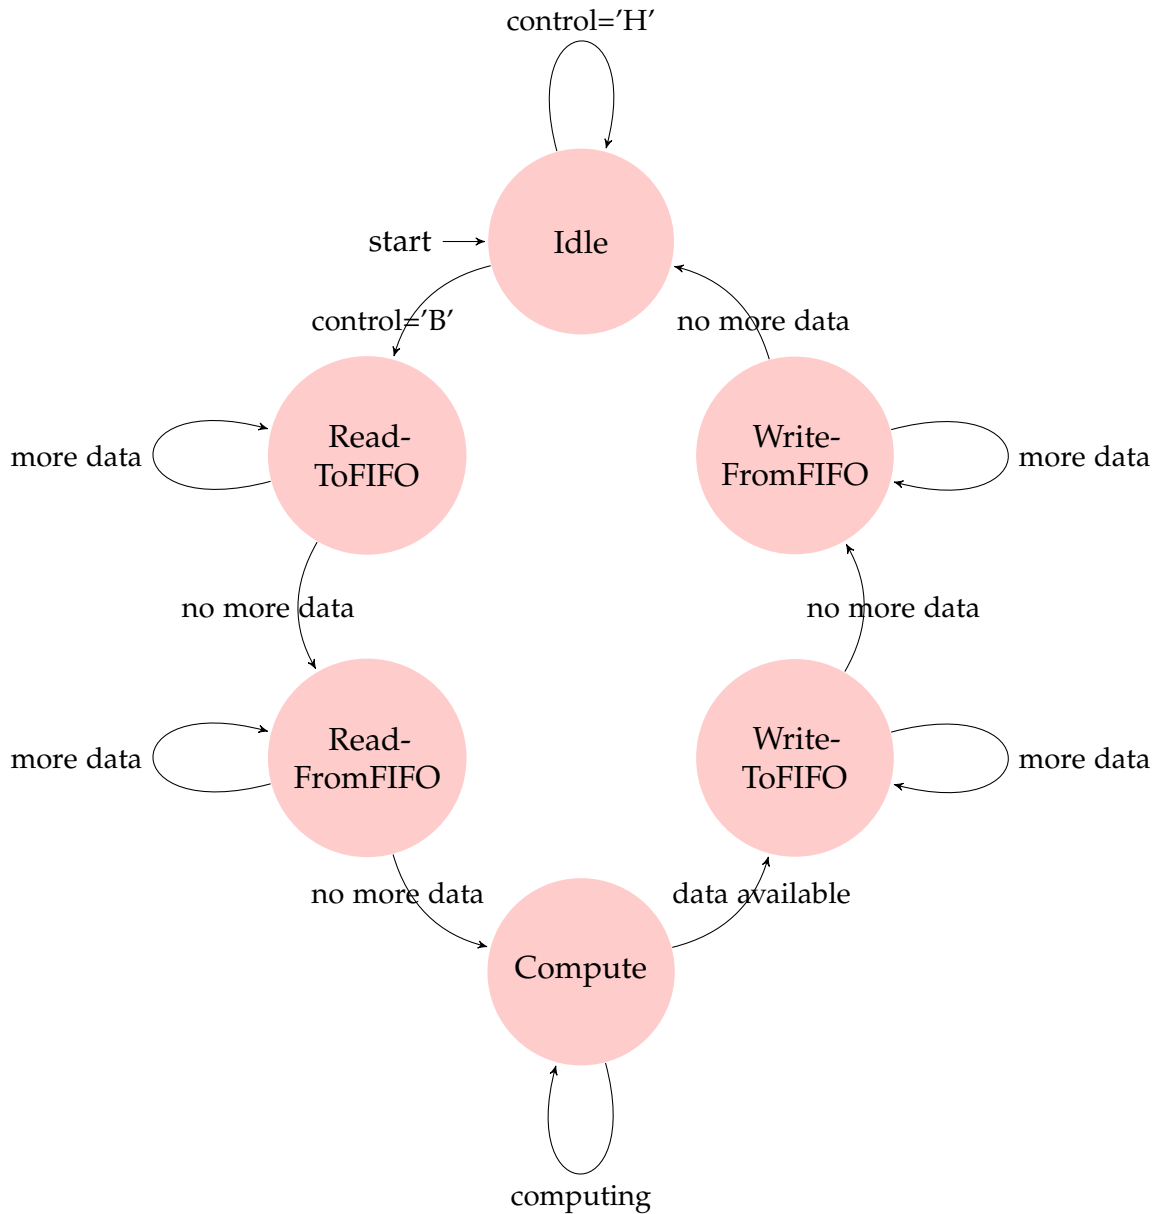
control='H'

start

Idle

control='B'

no more data

more data

Read-ToFIFO

Write-FromFIFO

more data

no more data

no more data

more data

Read-FromFIFO

Write-ToFIFO

more data

no more data

data available

Compute

computing